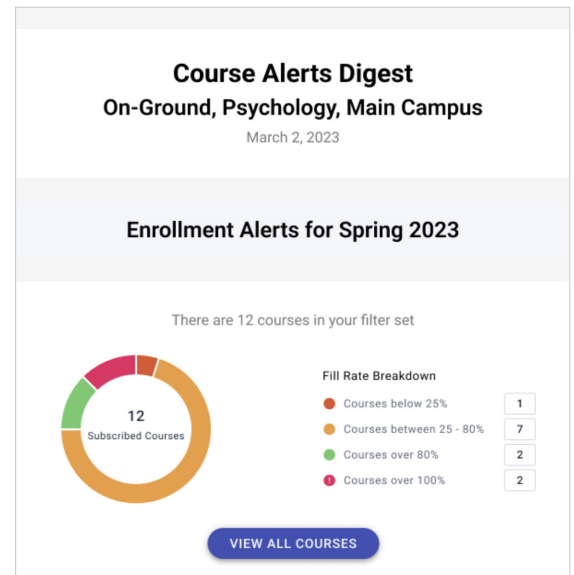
Course Alerts Digest
On-Ground, Psychology, Main Campus
March 2, 2023

Enrollment Alerts for Spring 2023

There are 12 courses in your filter set

12
Subscribed Courses

Fill Rate Breakdown

| | |
|---|---|
| Courses below 25% | 1 |
| Courses between 25 - 80% | 7 |
| Courses over 80% | 2 |
| Courses over 100% | 2 |

VIEW ALL COURSES